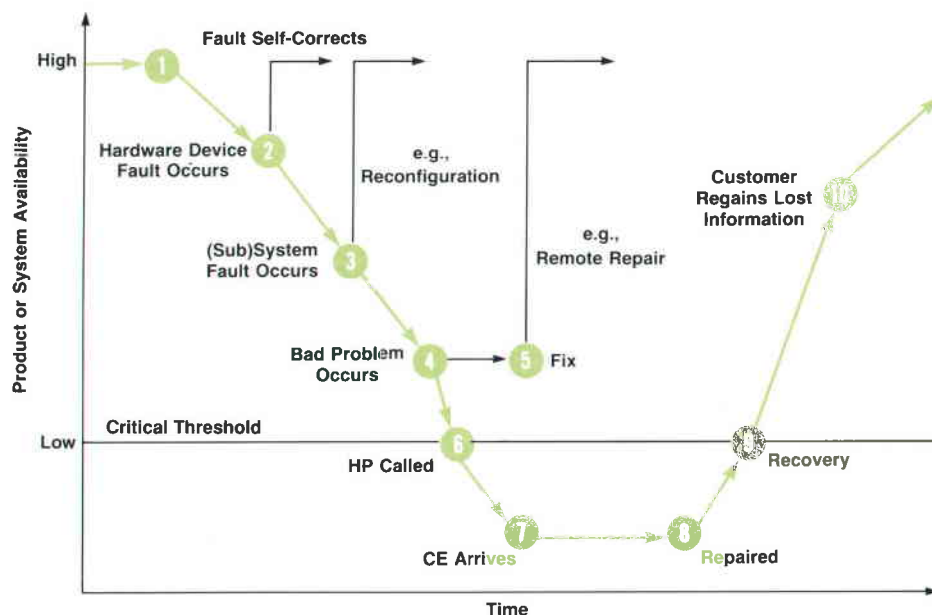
High
1
Fault Self-Corrects
Hardware Device Fault Occurs
2
e.g., Reconfiguration
(Sub)System Fault Occurs
3
e.g., Remote Repair
Customer Regains Lost Information
10
Product or System Availability
Bad Problem Occurs
4
5
Fix
Low
Critical Threshold
6
HP Called
9
Recovery
7
CE Arrives
8
Repaired
Time